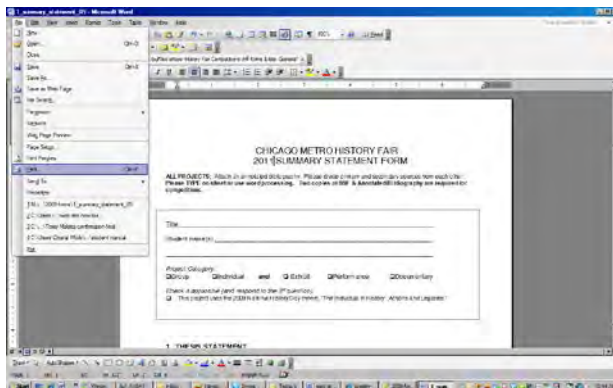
1_summary_statement_20 - Microsoft Word

File Edit View Insert Format Tools Table Window Help

New...
Open... Ctrl+O
Close
Save Ctrl+S
Save As...
Save as Web Page
File Search...
Permission
Versions
Web Page Preview
Page Setup...
Print Preview
Print... Ctrl+P
Send To
Properties
1 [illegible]
2 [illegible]
3 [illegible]
4 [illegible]
Exit

CHICAGO METRO HISTORY FAIR
201 SUMMARY STATEMENT FORM

ALL PROJECTS: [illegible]
Please TYPE or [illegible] use word processing. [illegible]

Title ___
Student name(s) ___

Project Category:
☐Group ☐Individual and ☐Exhibit ☐Performance ☐Documentary

Check if appropriate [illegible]
☐ This project uses the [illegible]

1. THEME STATEMENT

Draw • AutoShapes •

Start